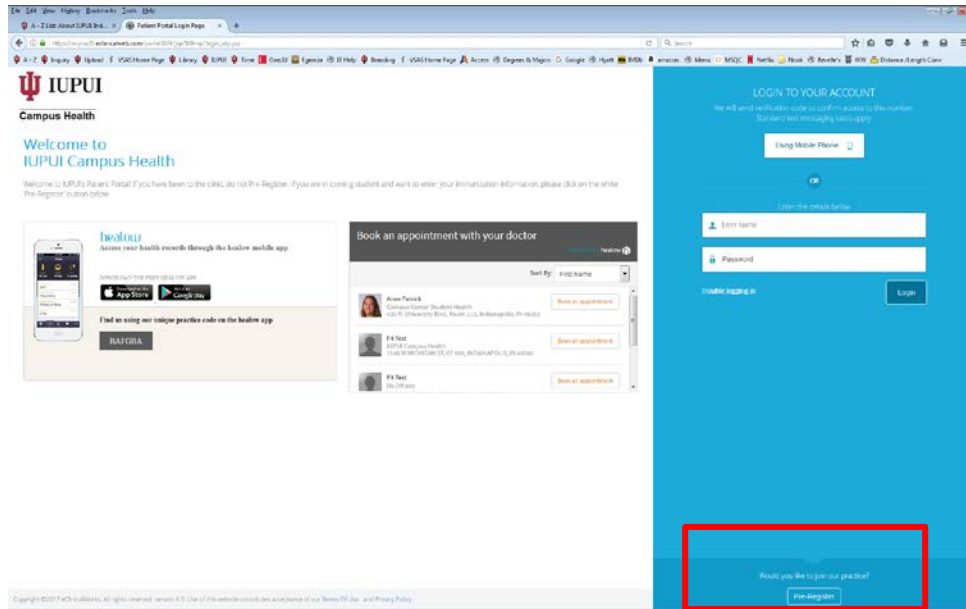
File Edit View History Bookmarks Tools Help

A - Z List About IUPUI Ind... × Patient Portal Login Page × +

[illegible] eclinicalweb.com/portal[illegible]

Search

A - Z Inquiry Upload VSAS Home Page Library IUPUI Time One30 Egencia IT Help Branding VSAS Home Page Access Degrees & Majors Google Hyatt IMDb amazon Menu MSQC Netflix Nook Revelle's WW Distance /Length Conv

IUPUI

Campus Health

Welcome to
IUPUI Campus Health

Welcome to IUPUI's Patient Portal! If you have been to the clinic, do not Pre-Register. If you are in coming student and want to enter your immunization information, please click on the white 'Pre-Register' button below.

healow
Access your health records through the healow mobile app

DOWNLOAD THE FREE HEALOW APP

App Store

Google play

Find us using our unique practice code on the healow app

BAFGBA

Book an appointment with your doctor

healow

Sort By: First Name

Anne Patrick
Campus Center Student Health
420 N. University Blvd., Room 213, Indianapolis, IN 46202

Book an appointment

Fit Test
IUPUI Campus Health
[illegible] W MICHIGAN ST, CF 400, INDIANAPOLIS, IN 46202

Book an appointment

Fit Test
No Offices

Book an appointment

LOGIN TO YOUR ACCOUNT

We will send verification code to confirm access to this number. Standard text messaging rates apply

Using Mobile Phone

OR

Enter the details below

User name

Password

Trouble logging in

Login

Would you like to join our practice?

Pre-Register

Copyright ©2017 eClinicalWorks. All rights reserved. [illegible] Use of this website constitutes acceptance of our Terms Of Use and Privacy Policy